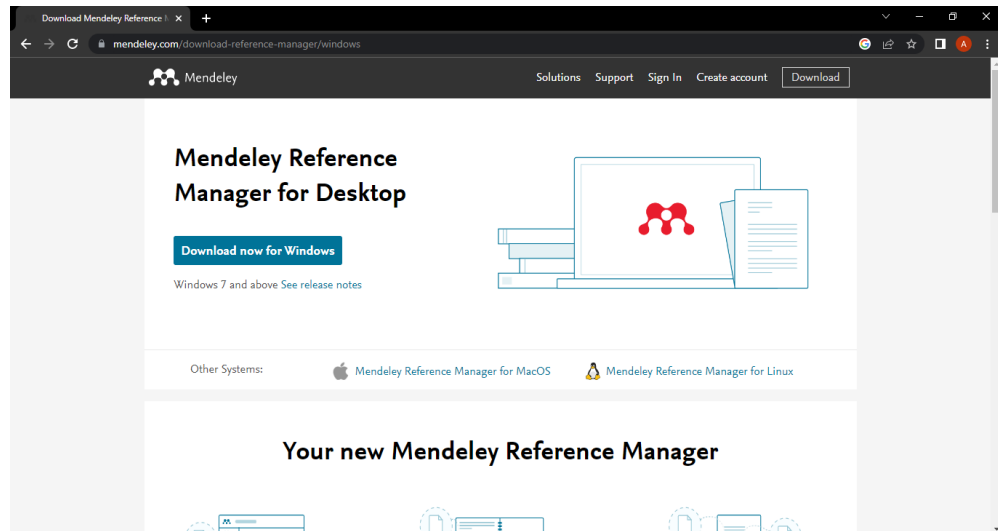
Download Mendeley Reference M ×
+

mendeley.com/download-reference-manager/windows

A

Mendeley

Solutions Support Sign In Create account Download

Mendeley Reference Manager for Desktop

Download now for Windows

Windows 7 and above See release notes

Other Systems: Mendeley Reference Manager for MacOS Mendeley Reference Manager for Linux

Your new Mendeley Reference Manager